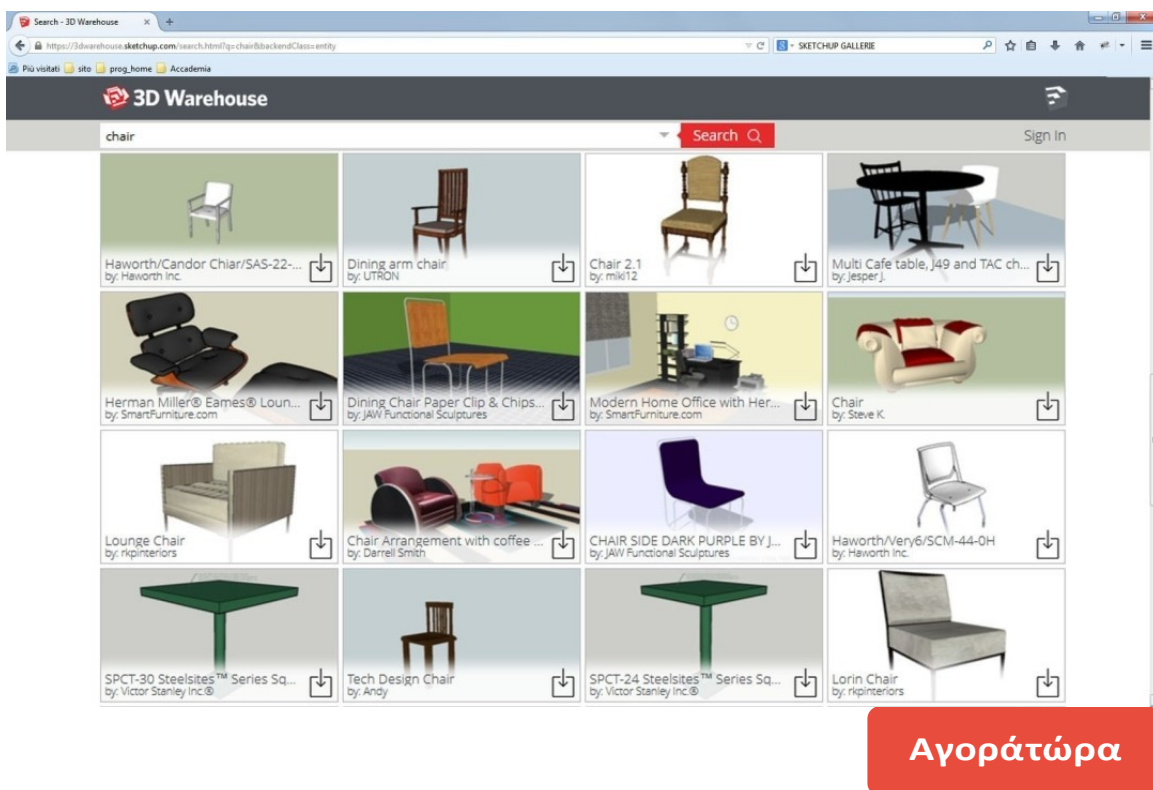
Search - 3D Warehouse

https://3dwarehouse.sketchup.com/search.html?q=chair&backendClass=entity

SKETCHUP GALLERIE

Più visitati  sito  prog_home  Accademia

3D Warehouse

chair

Search

Sign In

Haworth/Candor Chiar/SAS-22-...
by: Haworth Inc.

Dining arm chair
by: UTRON

Chair 2.1
by: miki12

Multi Cafe table, J49 and TAC ch...
by: Jesper J.

Herman Miller® Eames® Loun...
by: SmartFurniture.com

Dining Chair Paper Clip & Chips...
by: JAW Functional Sculptures

Modern Home Office with Her...
by: SmartFurniture.com

Chair
by: Steve K.

Lounge Chair
by: rkpinteriors

Chair Arrangement with coffee ...
by: Darrell Smith

CHAIR SIDE DARK PURPLE BY J...
by: JAW Functional Sculptures

Haworth/Very6/SCM-44-0H
by: Haworth Inc.

SPCT-30 Steelsites™ Series Sq...
by: Victor Stanley Inc.®

Tech Design Chair
by: Andy

SPCT-24 Steelsites™ Series Sq...
by: Victor Stanley Inc.®

Lorin Chair
by: rkpinteriors

Αγοράτώρα